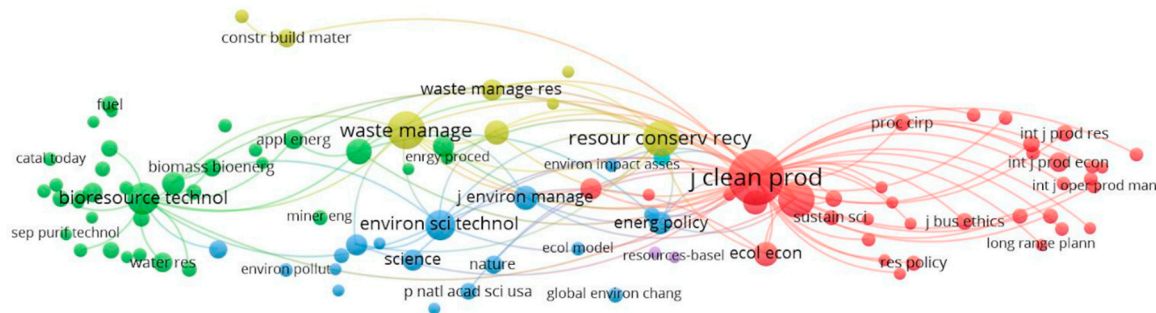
constr build mater

waste manage res

fuel

appl energ

waste manage

resour conserv recy

proc cirp

int j prod res

catal today

biomass bioenerg

enrgy proced

environ impact asses

j clean prod

int j prod econ

int j oper prod man

bioresource technol

j environ manage

miner eng

environ sci technol

energ policy

sustain sci

j bus ethics

sep purif technol

long range plann

ecol model

water res

science

nature

resources-basel

ecol econ

res policy

environ pollut

p natl acad sci usa

global environ chang